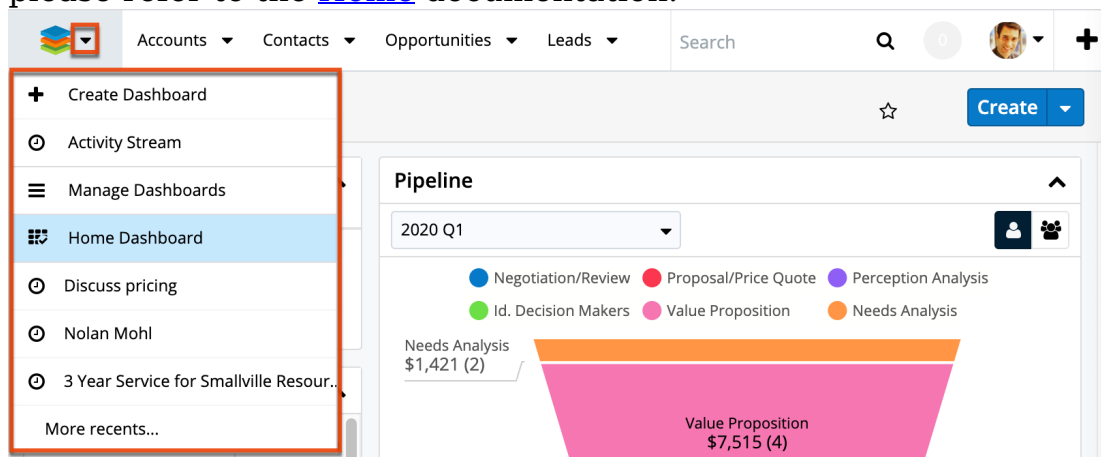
Accounts Contacts Opportunities Leads Search

Create Dashboard
Activity Stream
Manage Dashboards
Home Dashboard
Discuss pricing
Nolan Mohl
3 Year Service for Smallville Resour...
More recents...

Create

Pipeline

2020 Q1

Negotiation/Review
Proposal/Price Quote
Perception Analysis
Id. Decision Makers
Value Proposition
Needs Analysis

Needs Analysis
$1,421 (2)

Value Proposition
$7,515 (4)